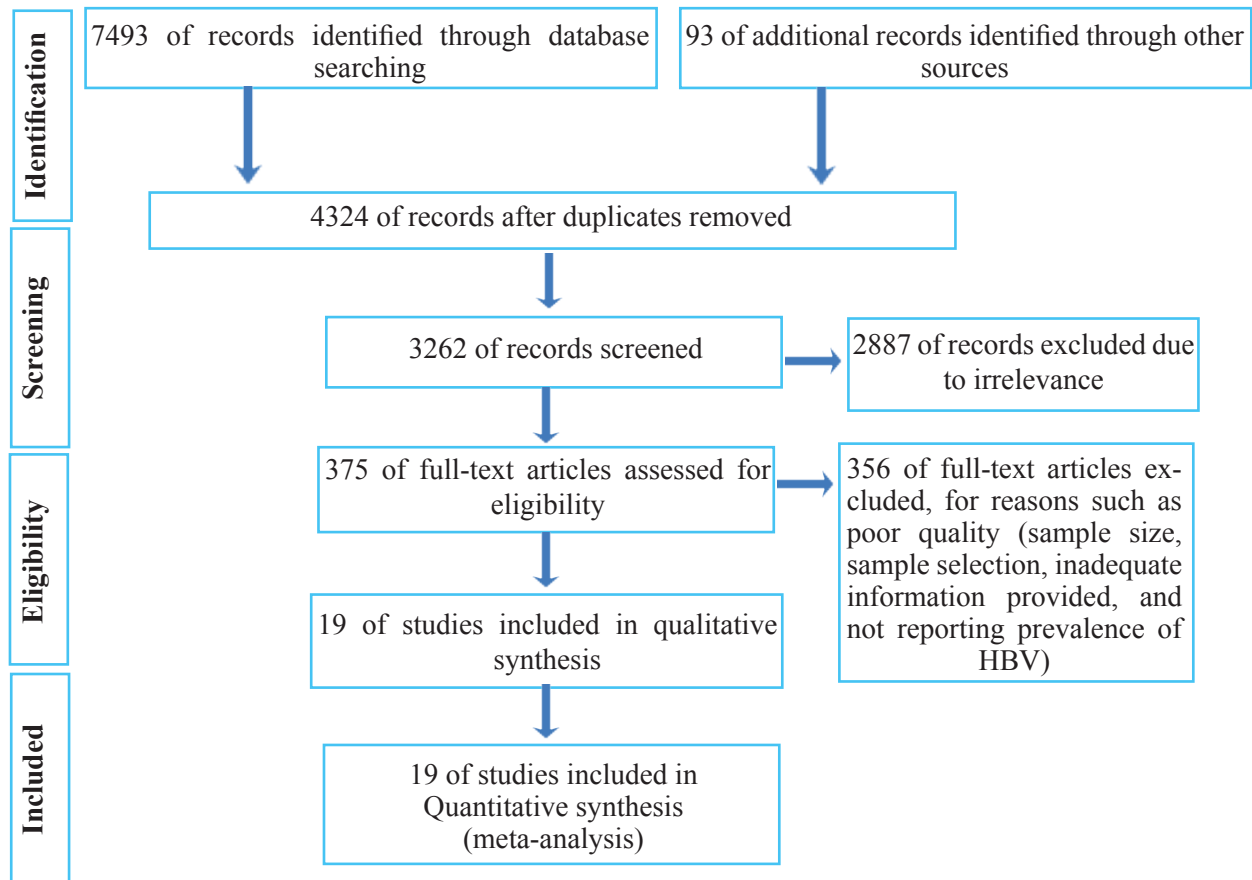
Identification

7493 of records identified through database searching

93 of additional records identified through other sources

4324 of records after duplicates removed

Screening

3262 of records screened

2887 of records excluded due to irrelevance

Eligibility

375 of full-text articles assessed for eligibility

356 of full-text articles excluded, for reasons such as poor quality (sample size, sample selection, inadequate information provided, and not reporting prevalence of HBV)

19 of studies included in qualitative synthesis

Included

19 of studies included in Quantitative synthesis (meta-analysis)